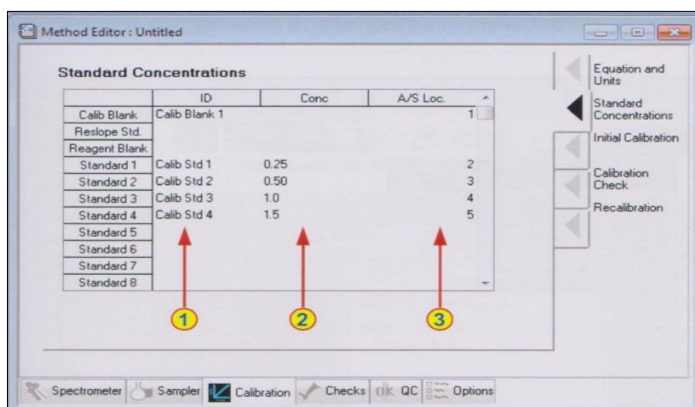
Method Editor : Untitled

Standard Concentrations

| | ID | Conc | A/S Loc. |
|---|---|---|---|
| Calib Blank | Calib Blank 1 | | 1 |
| Reslope Std. | | | |
| Reagent Blank | | | |
| Standard 1 | Calib Std 1 | 0.25 | 2 |
| Standard 2 | Calib Std 2 | 0.50 | 3 |
| Standard 3 | Calib Std 3 | 1.0 | 4 |
| Standard 4 | Calib Std 4 | 1.5 | 5 |
| Standard 5 | | | |
| Standard 6 | | | |
| Standard 7 | | | |
| Standard 8 | | | |

1 2 3

Equation and Units
Standard Concentrations
Initial Calibration
Calibration Check
Recalibration

Spectrometer Sampler Calibration Checks QC Options